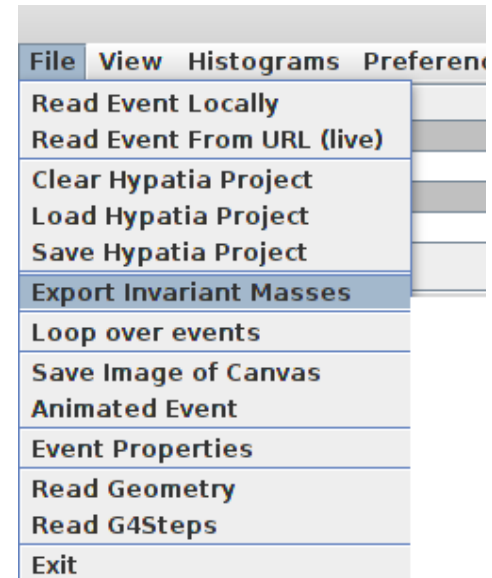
File View Histograms Preferenc

Read Event Locally
Read Event From URL (live)
Clear Hypatia Project
Load Hypatia Project
Save Hypatia Project
Export Invariant Masses
Loop over events
Save Image of Canvas
Animated Event
Event Properties
Read Geometry
Read G4Steps
Exit